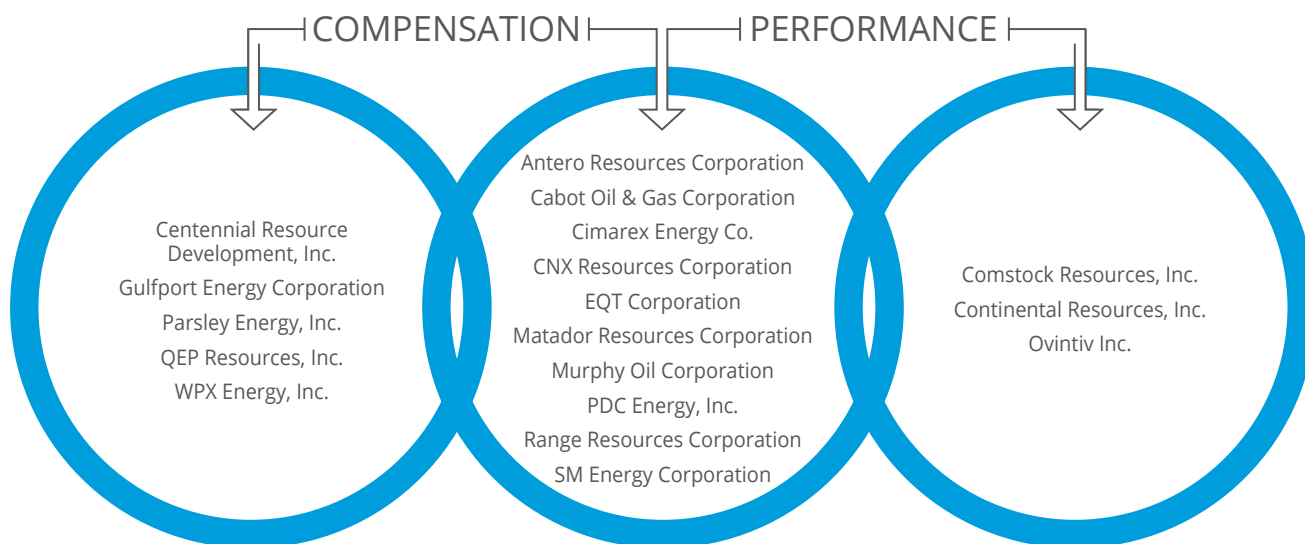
COMPENSATION

PERFORMANCE

Centennial Resource Development, Inc.
Gulfport Energy Corporation
Parsley Energy, Inc.
QEP Resources, Inc.
WPX Energy, Inc.

Antero Resources Corporation
Cabot Oil & Gas Corporation
Cimarex Energy Co.
CNX Resources Corporation
EQT Corporation
Matador Resources Corporation
Murphy Oil Corporation
PDC Energy, Inc.
Range Resources Corporation
SM Energy Corporation

Comstock Resources, Inc.
Continental Resources, Inc.
Ovintiv Inc.